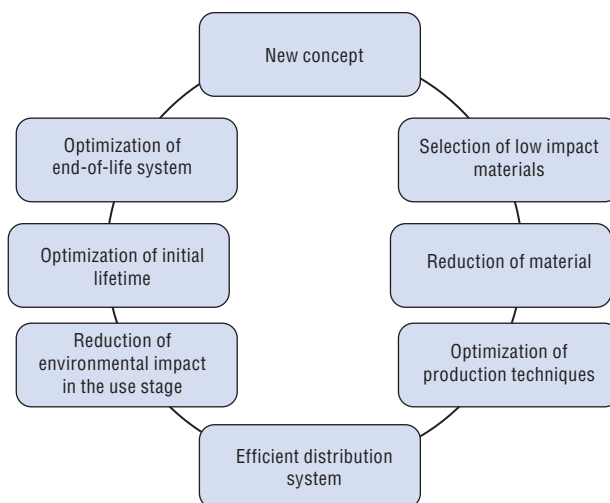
New concept

Selection of low impact materials

Reduction of material

Optimization of production techniques

Efficient distribution system

Reduction of environmental impact in the use stage

Optimization of initial lifetime

Optimization of end-of-life system